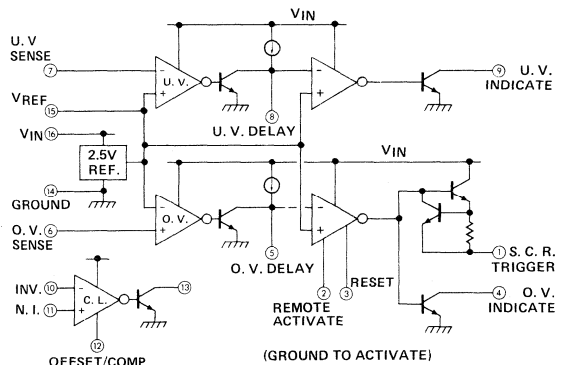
VIN

U. V SENSE
7
U. V.
-
+
VREF
15
VIN 16
2.5V REF.
14
GROUND
8
U. V. DELAY
-
+
9
U. V. INDICATE
VIN
O. V. SENSE 6
O. V.
-
+
5
O. V. DELAY
-
+
2
REMOTE ACTIVATE
3
RESET
1
S. C. R. TRIGGER
4
O. V. INDICATE
INV. 10
N. I. 11
-
+
C. L.
13
12
OFFSET/COMP
(GROUND TO ACTIVATE)